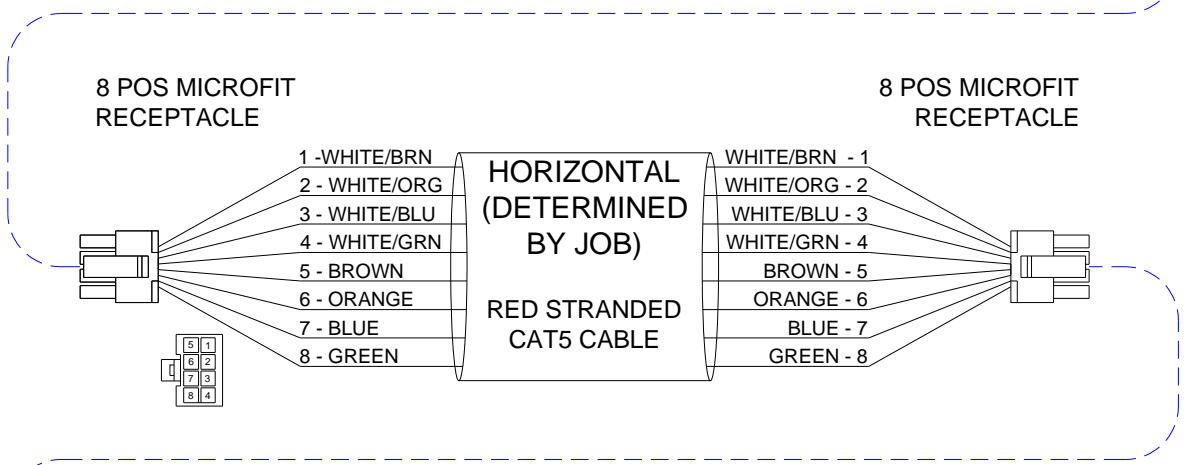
8 POS MICROFIT RECEPTACLE

1 -WHITE/BRN
2 - WHITE/ORG
3 - WHITE/BLU
4 - WHITE/GRN
5 - BROWN
6 - ORANGE
7 - BLUE
8 - GREEN

5 1
6 2
7 3
8 4

HORIZONTAL (DETERMINED BY JOB)

RED STRANDED CAT5 CABLE

8 POS MICROFIT RECEPTACLE

WHITE/BRN - 1
WHITE/ORG - 2
WHITE/BLU - 3
WHITE/GRN - 4
BROWN - 5
ORANGE - 6
BLUE - 7
GREEN - 8